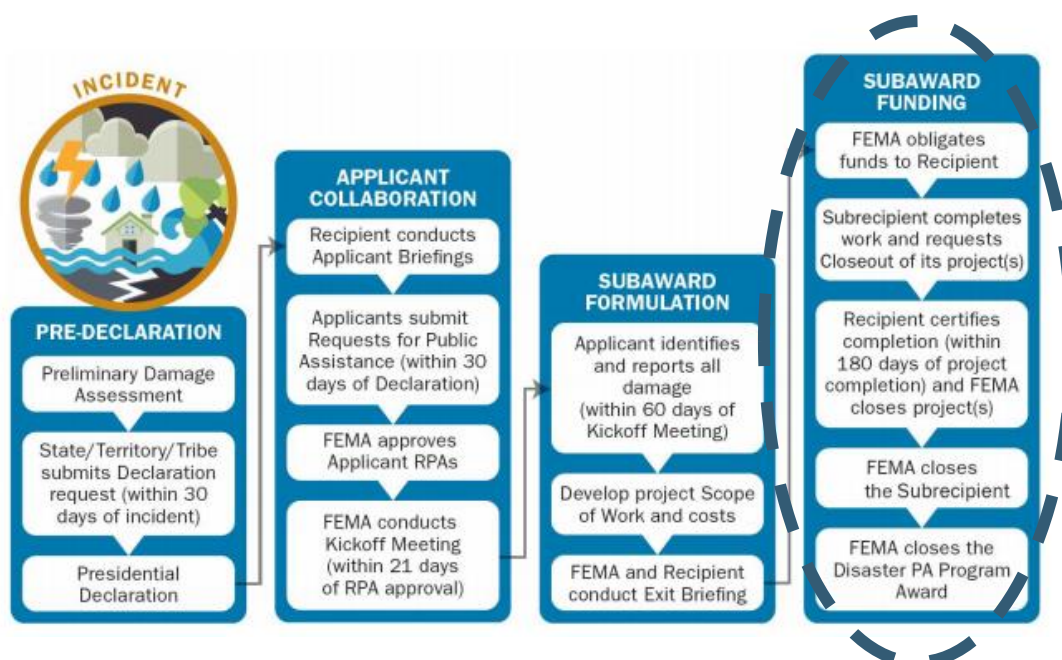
INCIDENT

PRE-DECLARATION

Preliminary Damage Assessment

State/Territory/Tribe submits Declaration request (within 30 days of incident)

Presidential Declaration

APPLICANT COLLABORATION

Recipient conducts Applicant Briefings

Applicants submit Requests for Public Assistance (within 30 days of Declaration)

FEMA approves Applicant RPAs

FEMA conducts Kickoff Meeting (within 21 days of RPA approval)

SUBAWARD FORMULATION

Applicant identifies and reports all damage (within 60 days of Kickoff Meeting)

Develop project Scope of Work and costs

FEMA and Recipient conduct Exit Briefing

SUBAWARD FUNDING

FEMA obligates funds to Recipient

Subrecipient completes work and requests Closeout of its project(s)

Recipient certifies completion (within 180 days of project completion) and FEMA closes project(s)

FEMA closes the Subrecipient

FEMA closes the Disaster PA Program Award